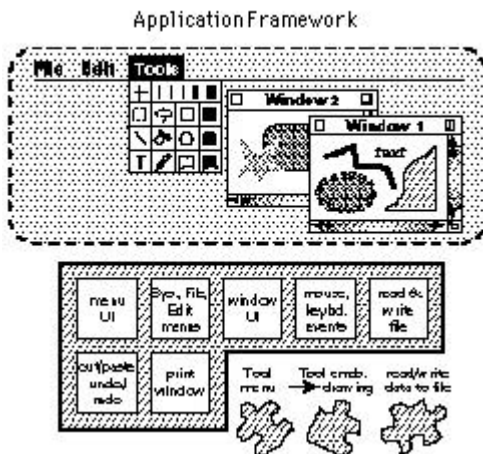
ApplicationFramework

File Edit Tools

Window 2

Window 1

text

menu UI

Sys, File, Edit menus

window UI

mouse, keybd. events

read & write file

cut/paste undo/redo

print window

Tool menu

Tool cmds. drawing

read/write data to file